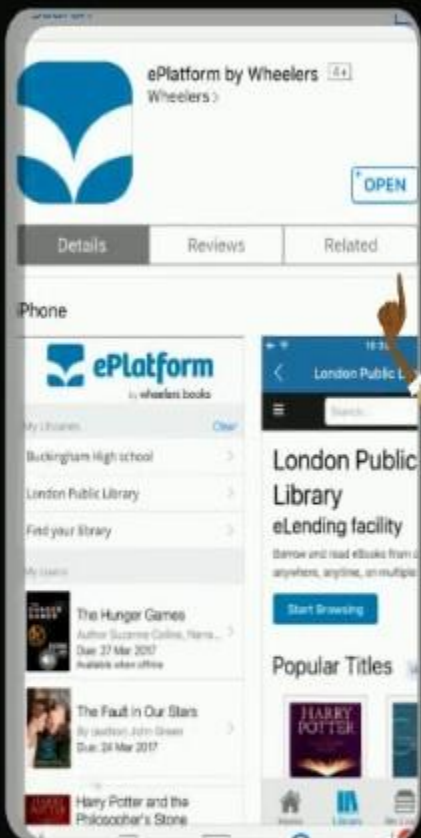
ePlatform by Wheelers 4+
Wheelers >

OPEN

Details | Reviews | Related

iPhone

ePlatform
by wheelers books

My Libraries Clear
Buckingham High school
London Public Library
Find your library

My Loans
The Hunger Games
Author Suzanne Collins, Narra...
Due: 27 Mar 2017
Available when offline

The Fault In Our Stars
By (author) John Green
Due: 24 Mar 2017

Harry Potter and the Philosopher's Stone

London Public L
Search

London Public Library
eLending facility
Borrow and read eBooks from anywhere, anytime, on multiple

Start Browsing

Popular Titles

HARRY POTTER

Home
Library
My Lo